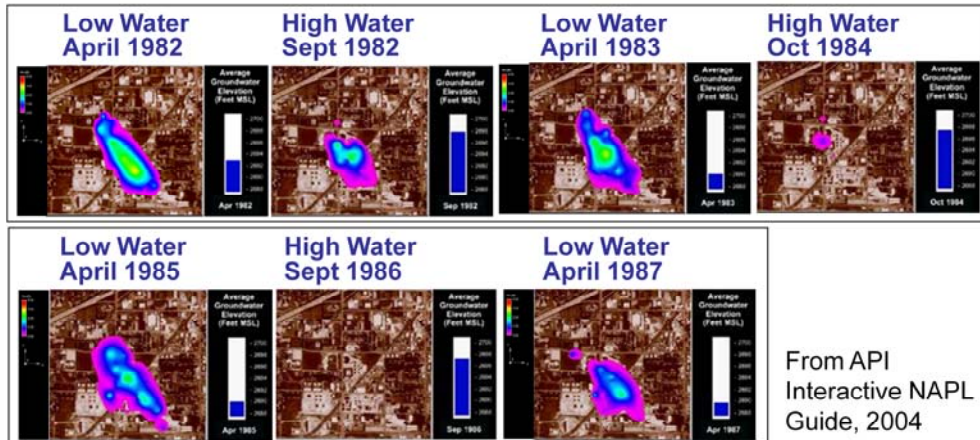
Low Water April 1982

Average Groundwater Elevation (Feet MSL)

Apr 1982

High Water Sept 1982

Average Groundwater Elevation (Feet MSL)

Sep 1982

Low Water April 1983

Average Groundwater Elevation (Feet MSL)

Apr 1983

High Water Oct 1984

Average Groundwater Elevation (Feet MSL)

Oct 1984

Low Water April 1985

Average Groundwater Elevation (Feet MSL)

Apr 1985

High Water Sept 1986

Average Groundwater Elevation (Feet MSL)

Sep 1986

Low Water April 1987

Average Groundwater Elevation (Feet MSL)

Apr 1987

From API Interactive NAPL Guide, 2004